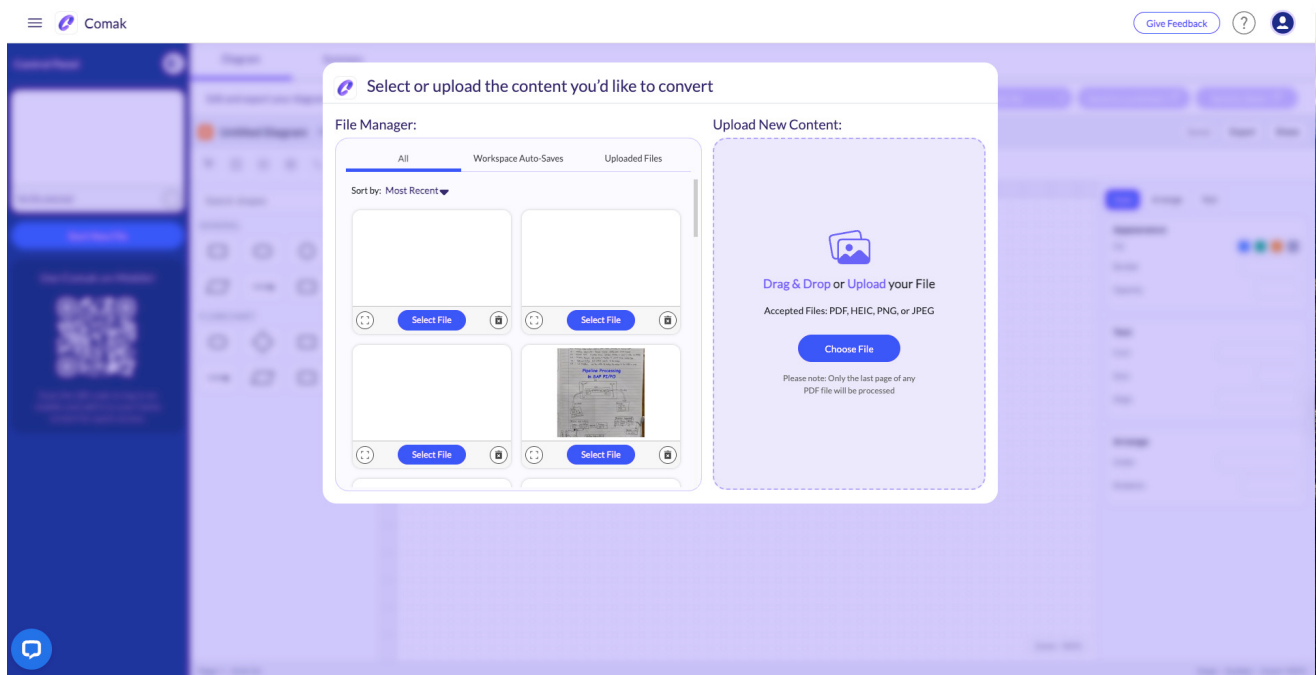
Comak

Give Feedback

?

Select or upload the content you'd like to convert

File Manager:

All

Workspace Auto-Saves

Uploaded Files

Sort by: Most Recent

Select File

Select File

Select File

Pipeline Processing in SAP PI/PO

Select File

Upload New Content:

Drag & Drop or Upload your File

Accepted Files: PDF, HEIC, PNG, or JPEG

Choose File

Please note: Only the last page of any PDF file will be processed